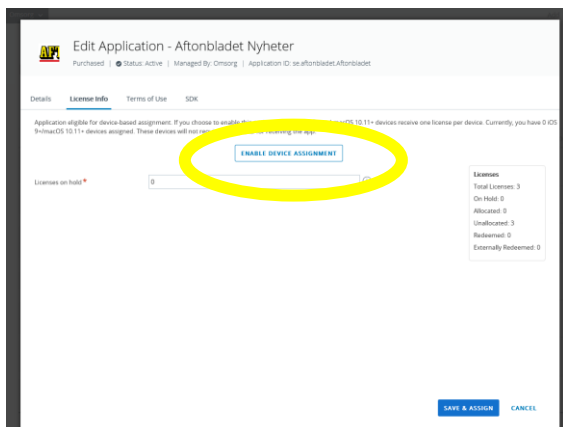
AFt

Edit Application - Aftonbladet Nyheter

Purchased | Status: Active | Managed By: Omsorg | Application ID: se.aftonbladet.Aftonbladet

Details License Info Terms of Use SDK

Application eligible for device-based assignment. If you choose to enable th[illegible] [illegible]acOS 10.11+ devices receive one license per device. Currently, you have 0 iOS 9+/macOS 10.11+ devices assigned. These devices will not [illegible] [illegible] receiving the app.

ENABLE DEVICE ASSIGNMENT

Licenses on hold *

0

Licenses
Total Licenses: 3
On Hold: 0
Allocated: 0
Unallocated: 3
Redeemed: 0
Externally Redeemed: 0

SAVE & ASSIGN

CANCEL